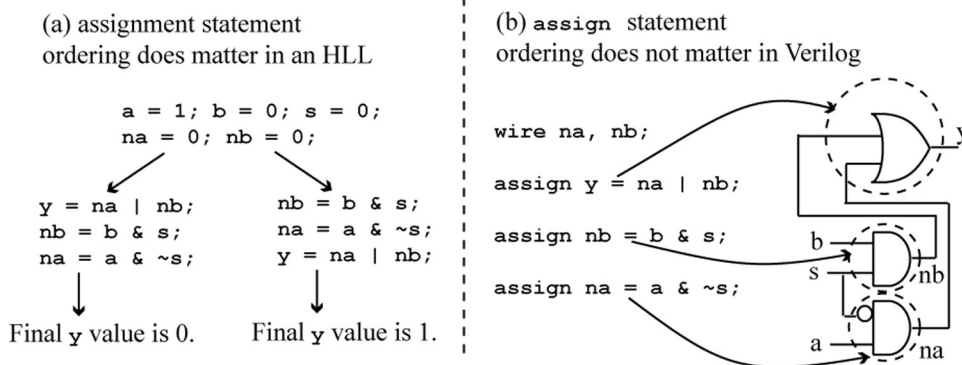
(a) assignment statement ordering does matter in an HLL

a = 1; b = 0; s = 0;
na = 0; nb = 0;

y = na | nb;
nb = b & s;
na = a & ~s;

Final y value is 0.

nb = b & s;
na = a & ~s;
y = na | nb;

Final y value is 1.

(b) assign statement ordering does not matter in Verilog

wire na, nb;

assign y = na | nb;

assign nb = b & s;

assign na = a & ~s;

y

b

s

nb

a

na